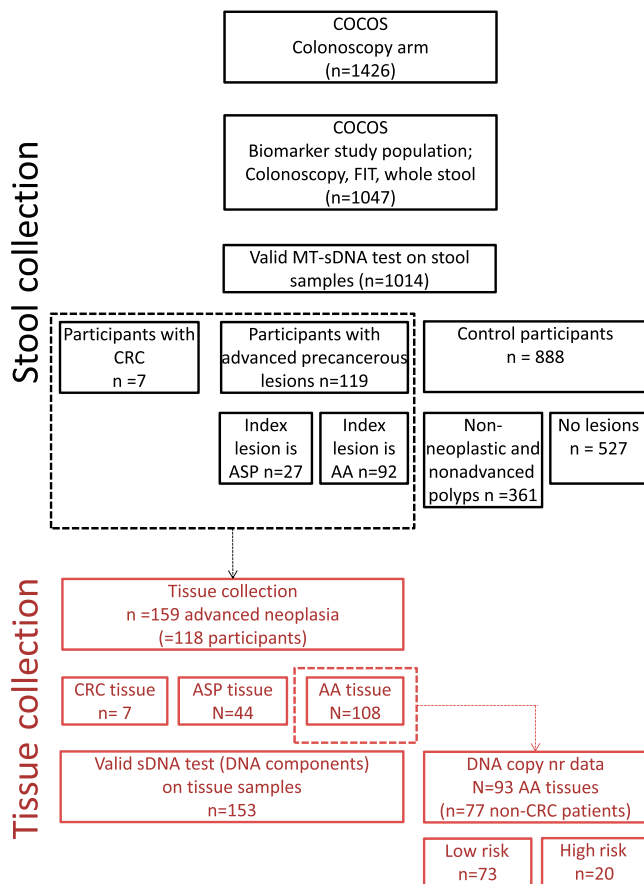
Stool collection

COCOS
Colonoscopy arm
(n=1426)

COCOS
Biomarker study population;
Colonoscopy, FIT, whole stool
(n=1047)

Valid MT-sDNA test on stool samples (n=1014)

Participants with CRC
n =7

Participants with advanced precancerous lesions n=119

Control participants
n = 888

Index lesion is ASP n=27

Index lesion is AA n=92

Non-neoplastic and nonadvanced polyps n =361

No lesions n = 527

Tissue collection

Tissue collection
n =159 advanced neoplasia
(=118 participants)

CRC tissue
n= 7

ASP tissue
N=44

AA tissue
N=108

Valid sDNA test (DNA components) on tissue samples
n=153

DNA copy nr data
N=93 AA tissues
(n=77 non-CRC patients)

Low risk
n=73

High risk
n=20